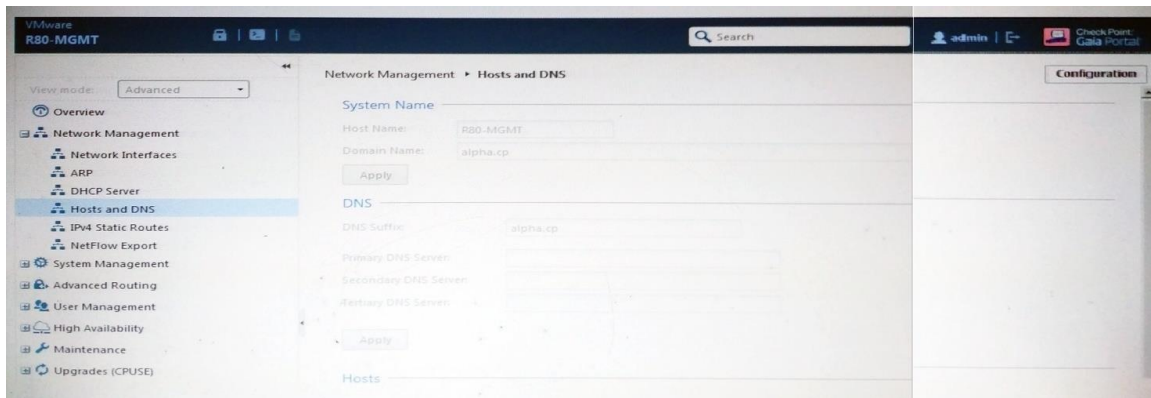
VMware
R80-MGMT

Search

admin

Check Point Gaia Portal

Configuration

View mode: Advanced

Overview
Network Management
Network Interfaces
ARP
DHCP Server
Hosts and DNS
IPv4 Static Routes
NetFlow Export
System Management
Advanced Routing
User Management
High Availability
Maintenance
Upgrades (CPUSE)

Network Management ▸ Hosts and DNS

System Name
Host Name: R80-MGMT
Domain Name: alpha.cp
Apply

DNS
DNS Suffix: alpha.cp
Primary DNS Server:
Secondary DNS Server:
Tertiary DNS Server:
Apply

Hosts